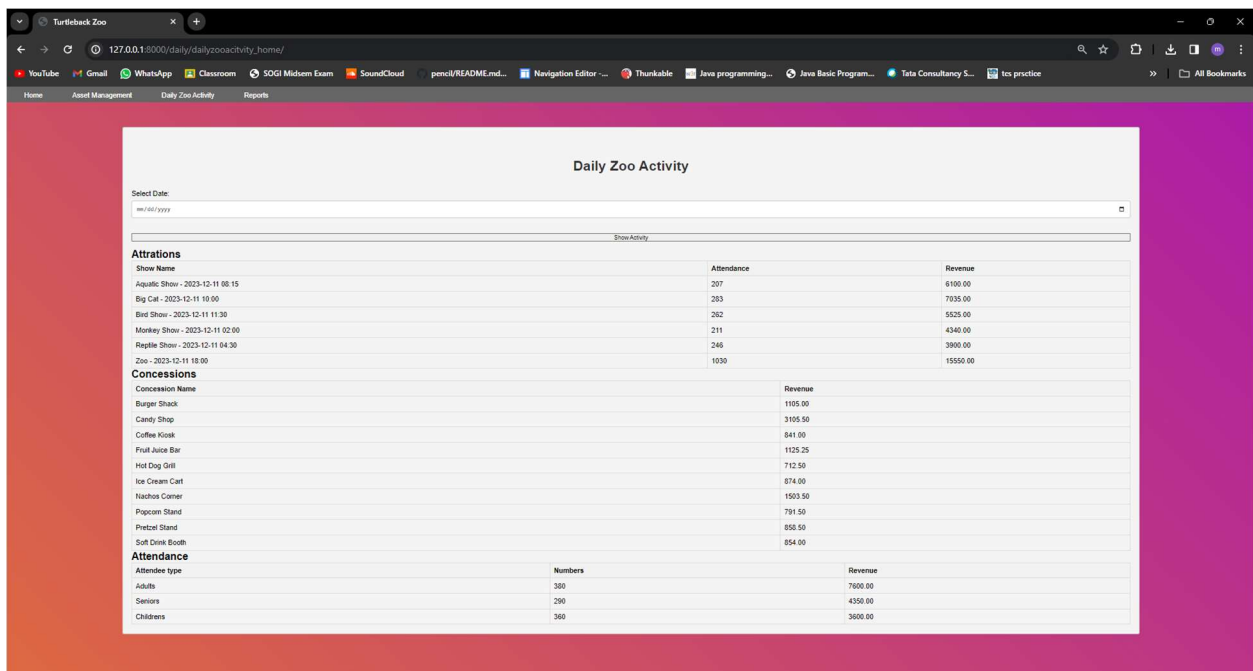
Turtleback Zoo

127.0.0.1:8000/daily/dailyzooacitvity_home/

YouTube Gmail WhatsApp Classroom SOGI Midsem Exam SoundCloud pencil/README.md... Navigation Editor -... Thunkable Java programming... Java Basic Program... Tata Consultancy S... tcs prsctice » All Bookmarks

Home Asset Management Daily Zoo Activity Reports

Daily Zoo Activity

Select Date:

mm/dd/yyyy

Show Activity

Attrations

| Show Name | Attendance | Revenue |
|---|---|---|
| Aquatic Show - 2023-12-11 08:15 | 207 | 6100.00 |
| Big Cat - 2023-12-11 10:00 | 283 | 7035.00 |
| Bird Show - 2023-12-11 11:30 | 262 | 5525.00 |
| Monkey Show - 2023-12-11 02:00 | 211 | 4340.00 |
| Reptile Show - 2023-12-11 04:30 | 246 | 3900.00 |
| Zoo - 2023-12-11 18:00 | 1030 | 15550.00 |

Concessions

| Concession Name | Revenue |
|---|---|
| Burger Shack | 1105.00 |
| Candy Shop | 3105.50 |
| Coffee Kiosk | 841.00 |
| Fruit Juice Bar | 1125.25 |
| Hot Dog Grill | 712.50 |
| Ice Cream Cart | 874.00 |
| Nachos Corner | 1503.50 |
| Popcorn Stand | 791.50 |
| Pretzel Stand | 858.50 |
| Soft Drink Booth | 854.00 |

Attendance

| Attendee type | Numbers | Revenue |
|---|---|---|
| Adults | 380 | 7600.00 |
| Seniors | 290 | 4350.00 |
| Childrens | 360 | 3600.00 |